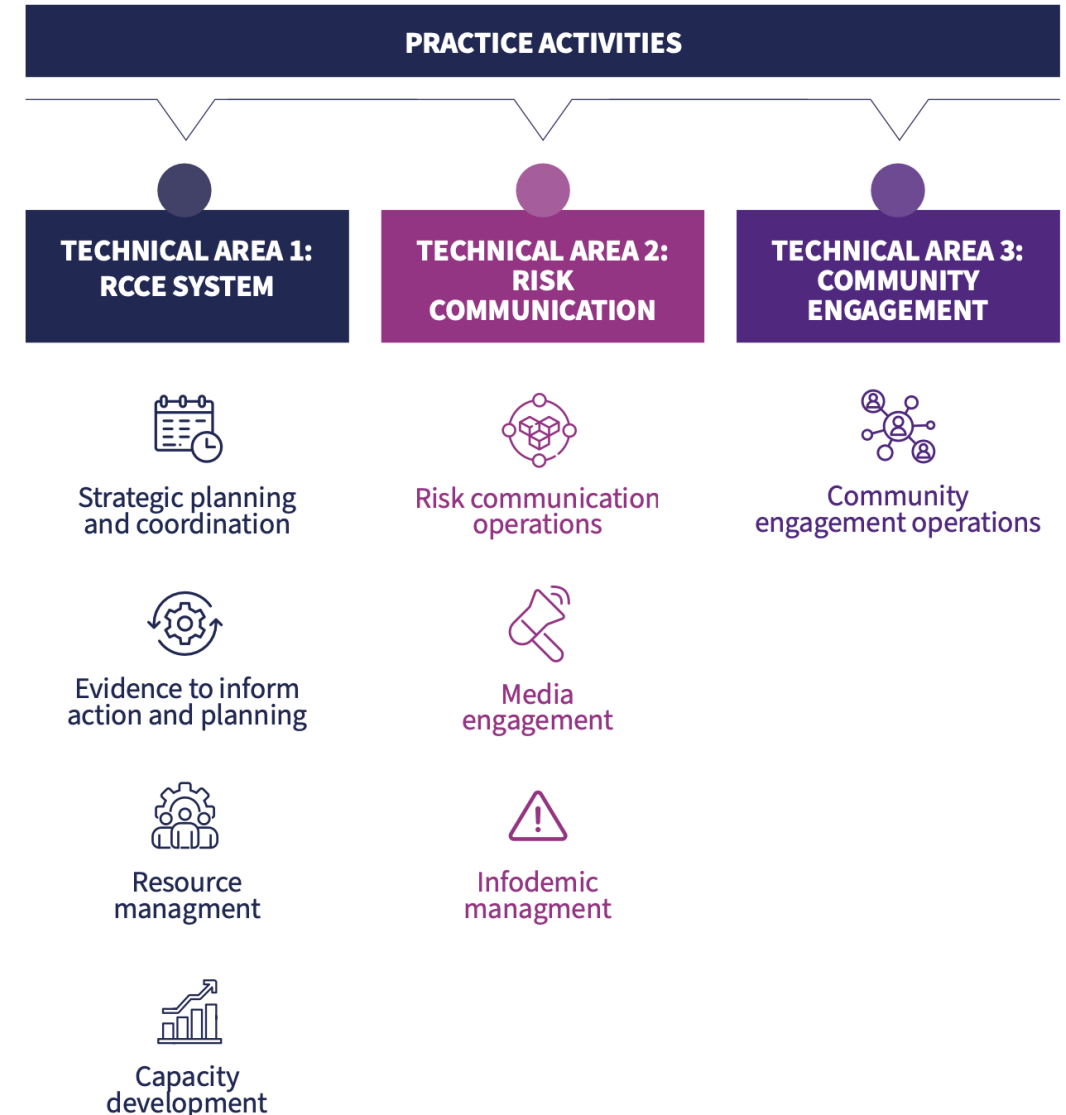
PRACTICE ACTIVITIES

TECHNICAL AREA 1: RCCE SYSTEM

Strategic planning and coordination

Evidence to inform action and planning

Resource managment

Capacity development

TECHNICAL AREA 2: RISK COMMUNICATION

Risk communication operations

Media engagement

Infodemic managment

TECHNICAL AREA 3: COMMUNITY ENGAGEMENT

Community engagement operations